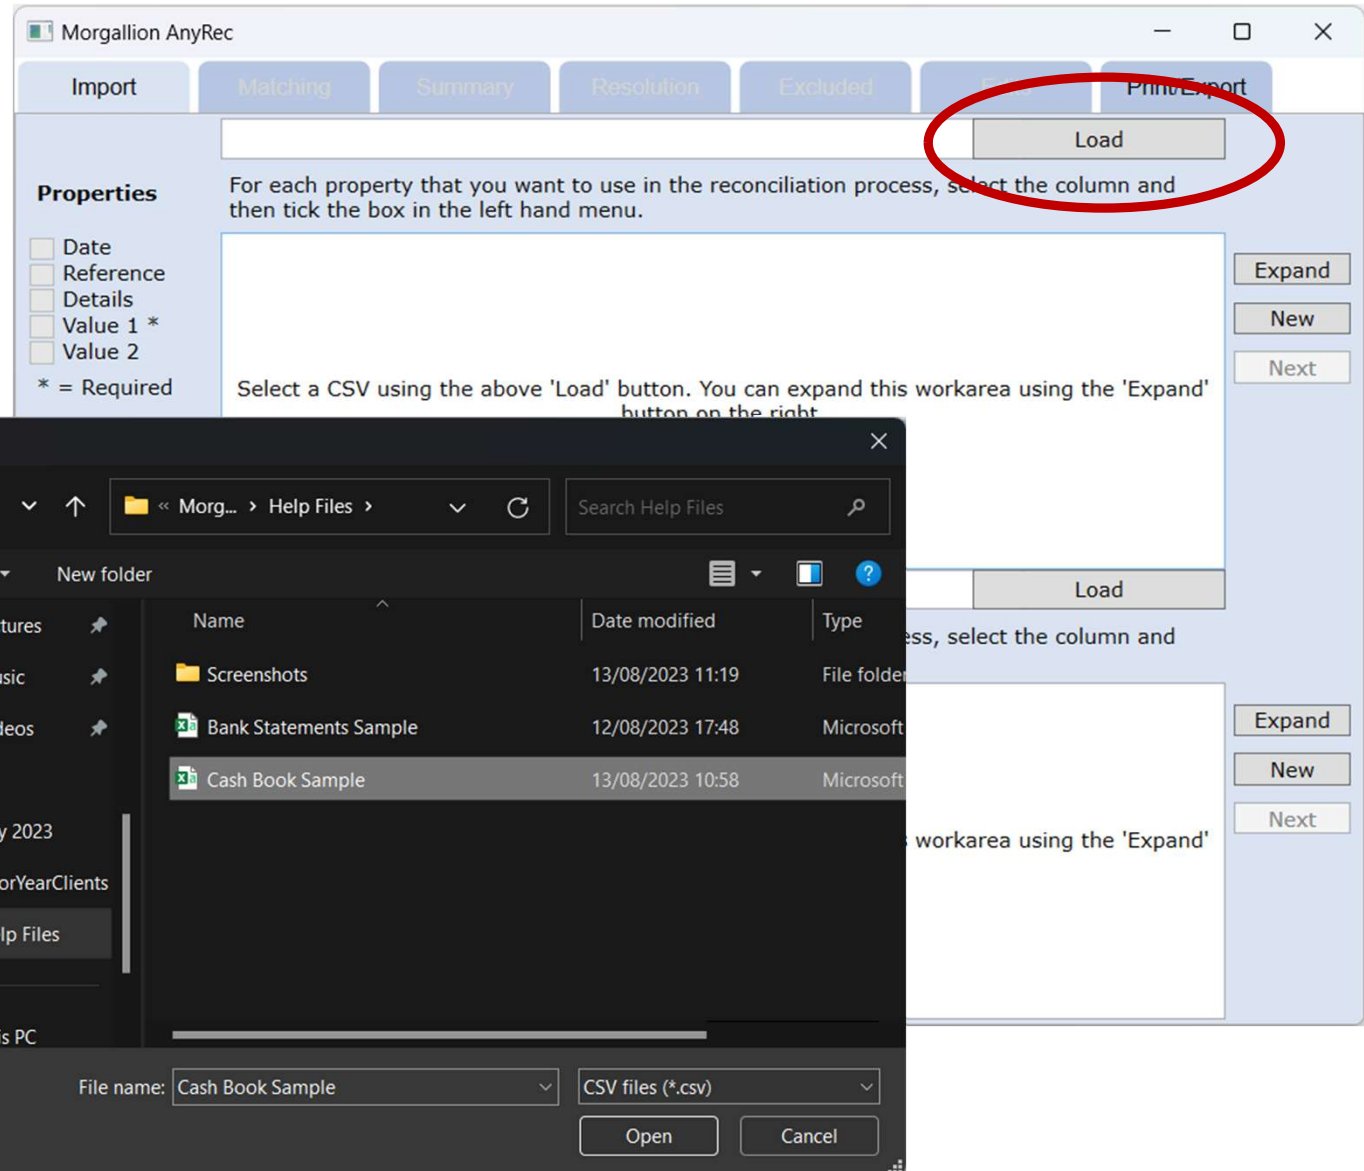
Morgallion AnyRec

Import | Matching | Summary | Resolution | Excluded | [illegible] | Print/Export

Load

Properties

Date
Reference
Details
Value 1 *
Value 2

* = Required

For each property that you want to use in the reconciliation process, select the column and then tick the box in the left hand menu.

Select a CSV using the above 'Load' button. You can expand this workarea using the 'Expand' button on the right

Expand
New
Next

Load

ess, select the column and

workarea using the 'Expand'

Expand
New
Next

Morg... › Help Files ›

Search Help Files

New folder

tures
usic
deos
y 2023
orYearClients
lp Files
is PC

| Name | Date modified | Type |
|---|---|---|
| Screenshots | 13/08/2023 11:19 | File folder |
| Bank Statements Sample | 12/08/2023 17:48 | Microsoft |
| Cash Book Sample | 13/08/2023 10:58 | Microsoft |

File name: Cash Book Sample

CSV files (*.csv)

Open

Cancel